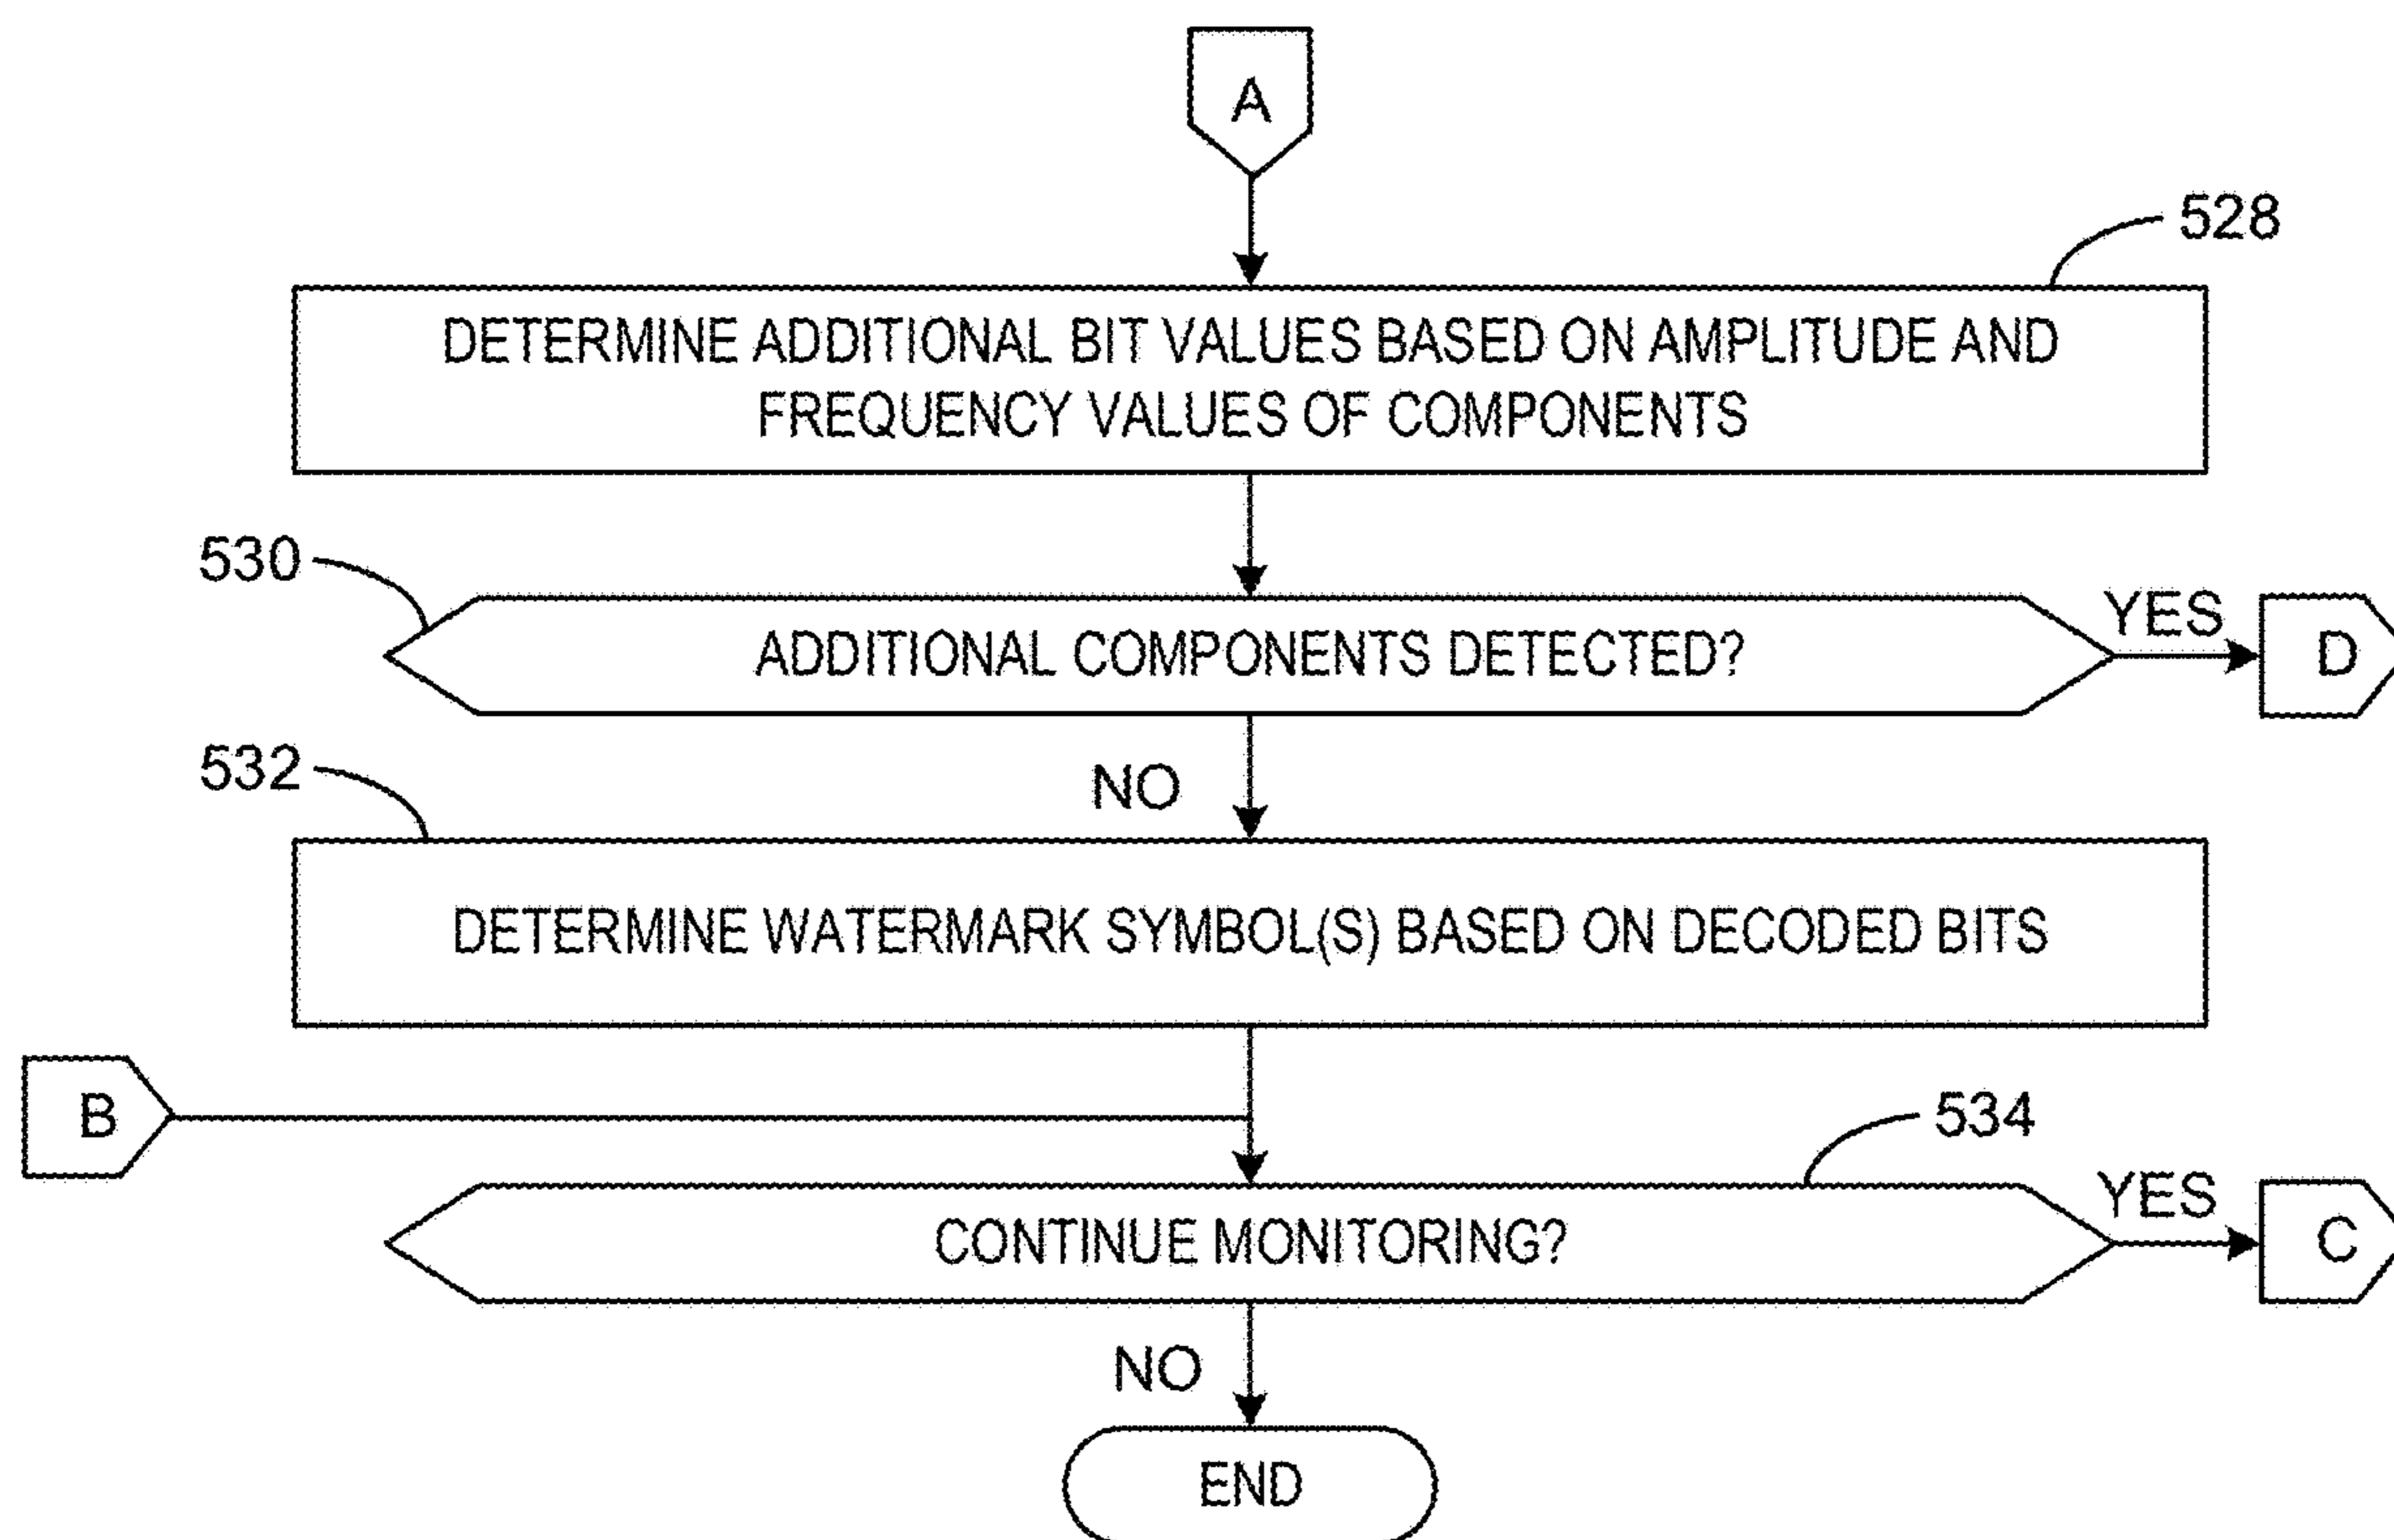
A

528

DETERMINE ADDITIONAL BIT VALUES BASED ON AMPLITUDE AND FREQUENCY VALUES OF COMPONENTS

530

ADDITIONAL COMPONENTS DETECTED?

YES

D

NO

532

DETERMINE WATERMARK SYMBOL(S) BASED ON DECODED BITS

B

534

CONTINUE MONITORING?

YES

C

NO

END